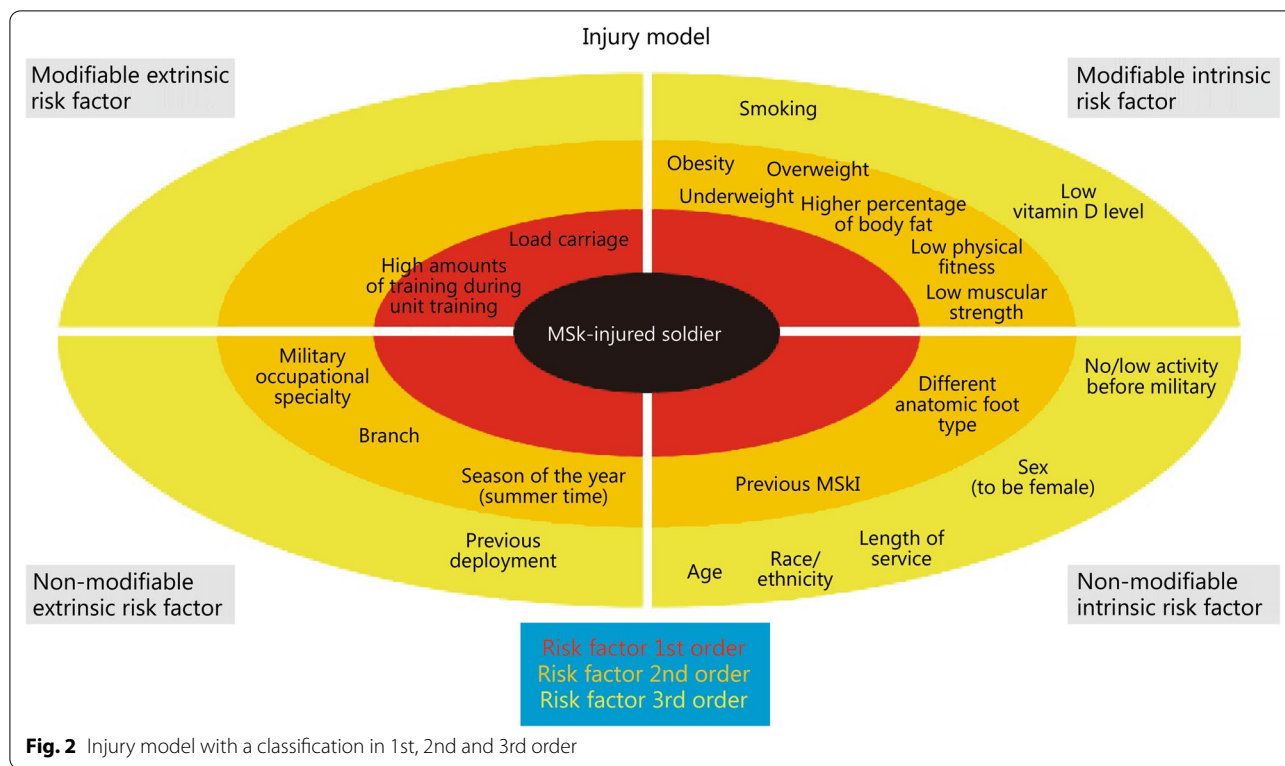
Injury model

Modifiable extrinsic risk factor

Modifiable intrinsic risk factor

Smoking

Obesity

Overweight

Underweight

Higher percentage of body fat

Low vitamin D level

Load carriage

High amounts of training during unit training

Low physical fitness

Low muscular strength

MSk-injured soldier

Military occupational specialty

Branch

Season of the year (summer time)

Previous deployment

Different anatomic foot type

No/low activity before military

Previous MSkI

Sex (to be female)

Age

Race/ethnicity

Length of service

Non-modifiable extrinsic risk factor

Non-modifiable intrinsic risk factor

Risk factor 1st order
Risk factor 2nd order
Risk factor 3rd order

**Fig. 2** Injury model with a classification in 1st, 2nd and 3rd order